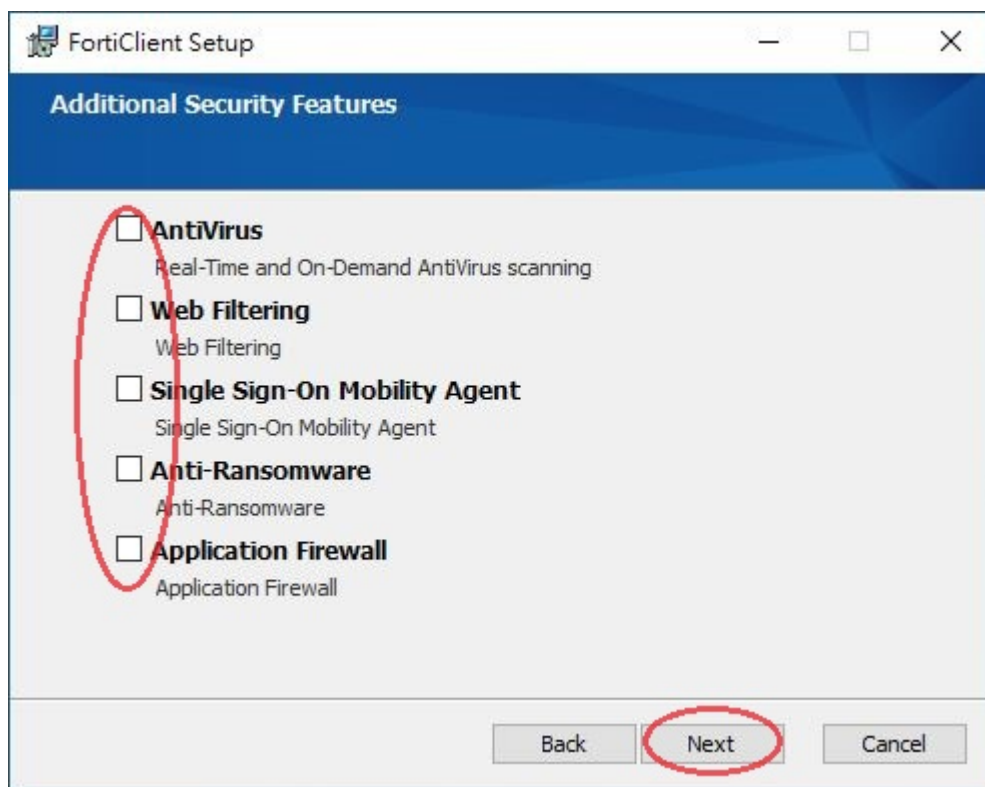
FortiClient Setup

Additional Security Features

AntiVirus
Real-Time and On-Demand AntiVirus scanning

Web Filtering
Web Filtering

Single Sign-On Mobility Agent
Single Sign-On Mobility Agent

Anti-Ransomware
Anti-Ransomware

Application Firewall
Application Firewall

Back Next Cancel